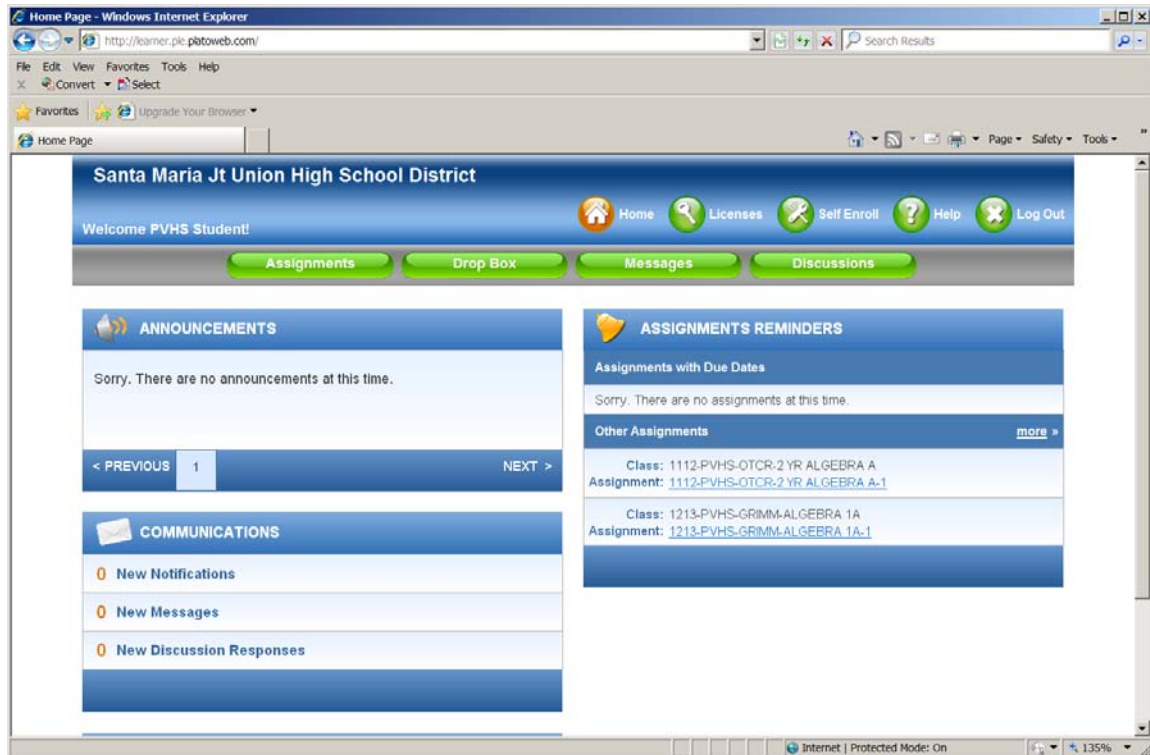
Home Page - Windows Internet Explorer

http://learner.ple.platoweb.com/

Search Results

File Edit View Favorites Tools Help

Convert Select

Favorites Upgrade Your Browser

Home Page

Page Safety Tools

Santa Maria Jt Union High School District

Welcome PVHS Student!

Home Licenses Self Enroll Help Log Out

Assignments Drop Box Messages Discussions

ANNOUNCEMENTS

Sorry. There are no announcements at this time.

< PREVIOUS 1 NEXT >

COMMUNICATIONS

0 New Notifications

0 New Messages

0 New Discussion Responses

ASSIGNMENTS REMINDERS

Assignments with Due Dates

Sorry. There are no assignments at this time.

Other Assignments more »

Class: 1112-PVHS-OTCR-2 YR ALGEBRA A
Assignment: 1112-PVHS-OTCR-2 YR ALGEBRA A-1

Class: 1213-PVHS-GRIMM-ALGEBRA 1A
Assignment: 1213-PVHS-GRIMM-ALGEBRA 1A-1

Internet | Protected Mode: On

135%